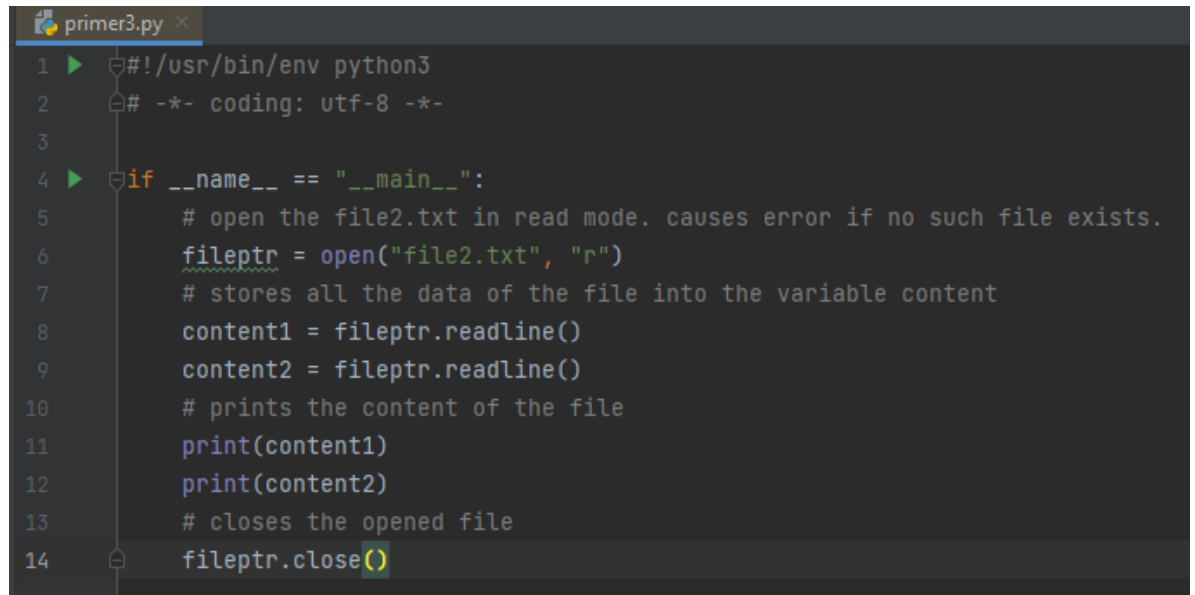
primer3.py

1 #!/usr/bin/env python3
2 # -*- coding: utf-8 -*-
3
4 if __name__ == "__main__":
5     # open the file2.txt in read mode. causes error if no such file exists.
6     fileptr = open("file2.txt", "r")
7     # stores all the data of the file into the variable content
8     content1 = fileptr.readline()
9     content2 = fileptr.readline()
10     # prints the content of the file
11     print(content1)
12     print(content2)
13     # closes the opened file
14     fileptr.close()